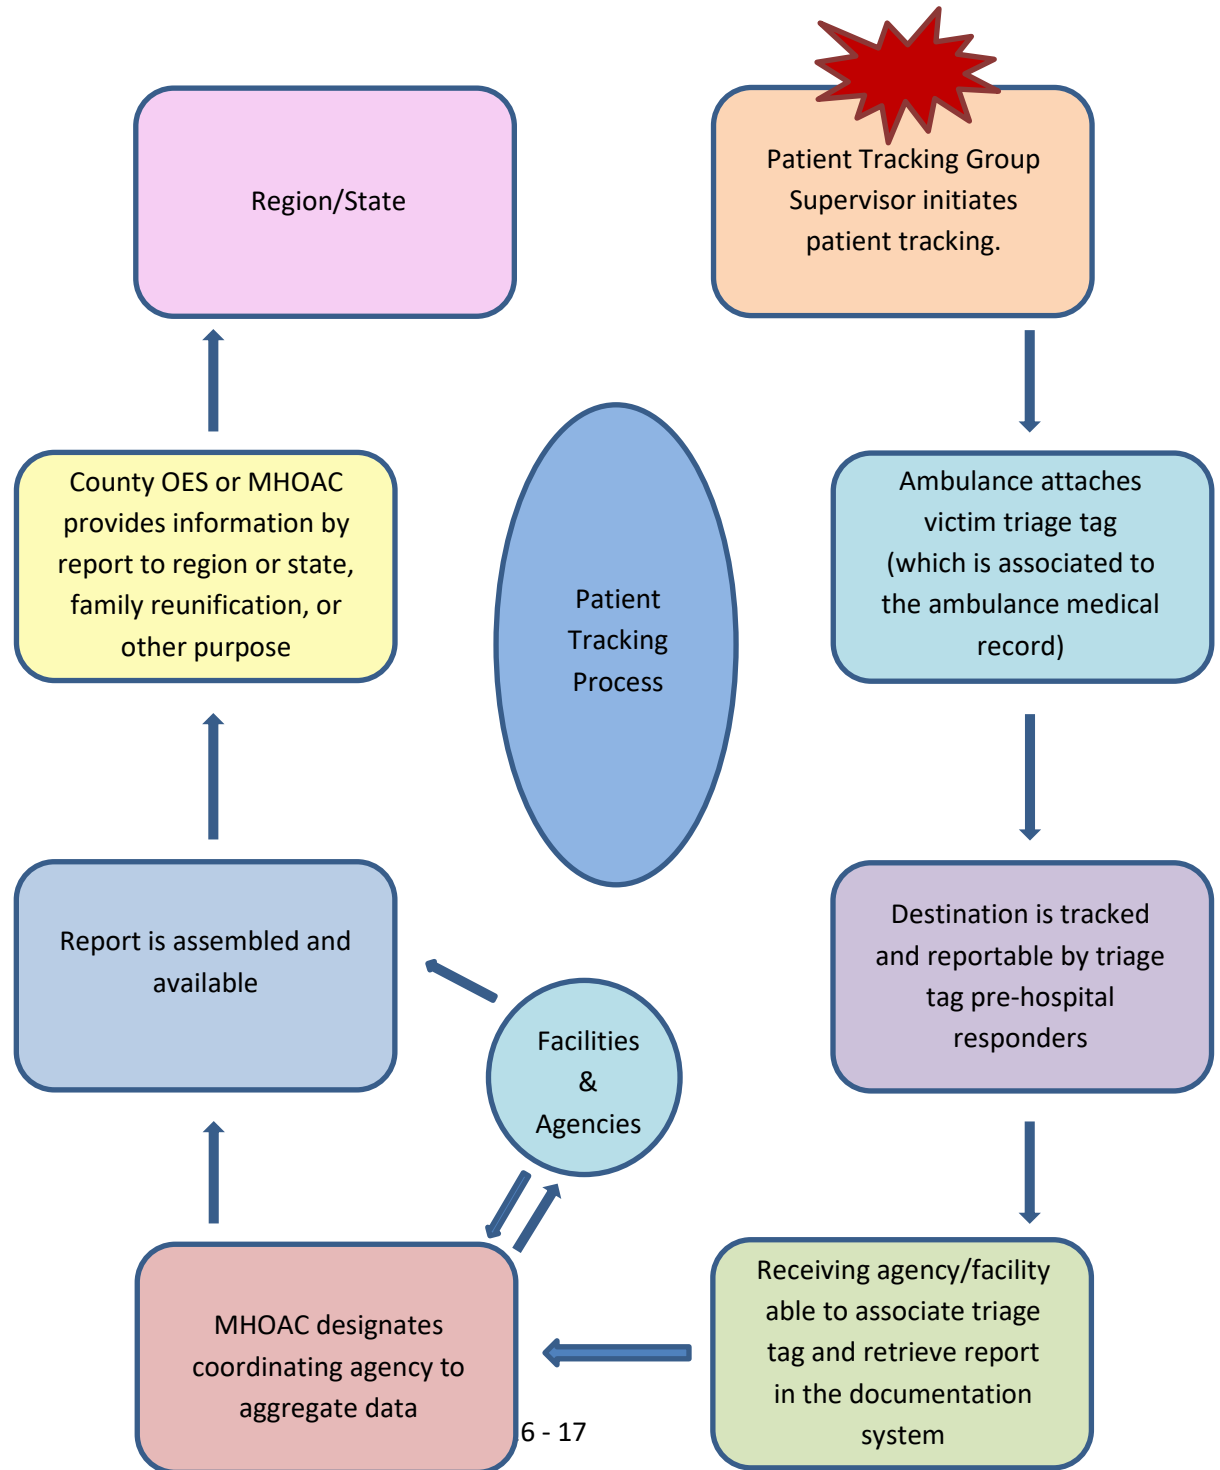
Region/State

Patient Tracking Group Supervisor initiates patient tracking.

County OES or MHOAC provides information by report to region or state, family reunification, or other purpose

Patient Tracking Process

Ambulance attaches victim triage tag (which is associated to the ambulance medical record)

Report is assembled and available

Facilities & Agencies

Destination is tracked and reportable by triage tag pre-hospital responders

MHOAC designates coordinating agency to aggregate data

Receiving agency/facility able to associate triage tag and retrieve report in the documentation system

6 - 17